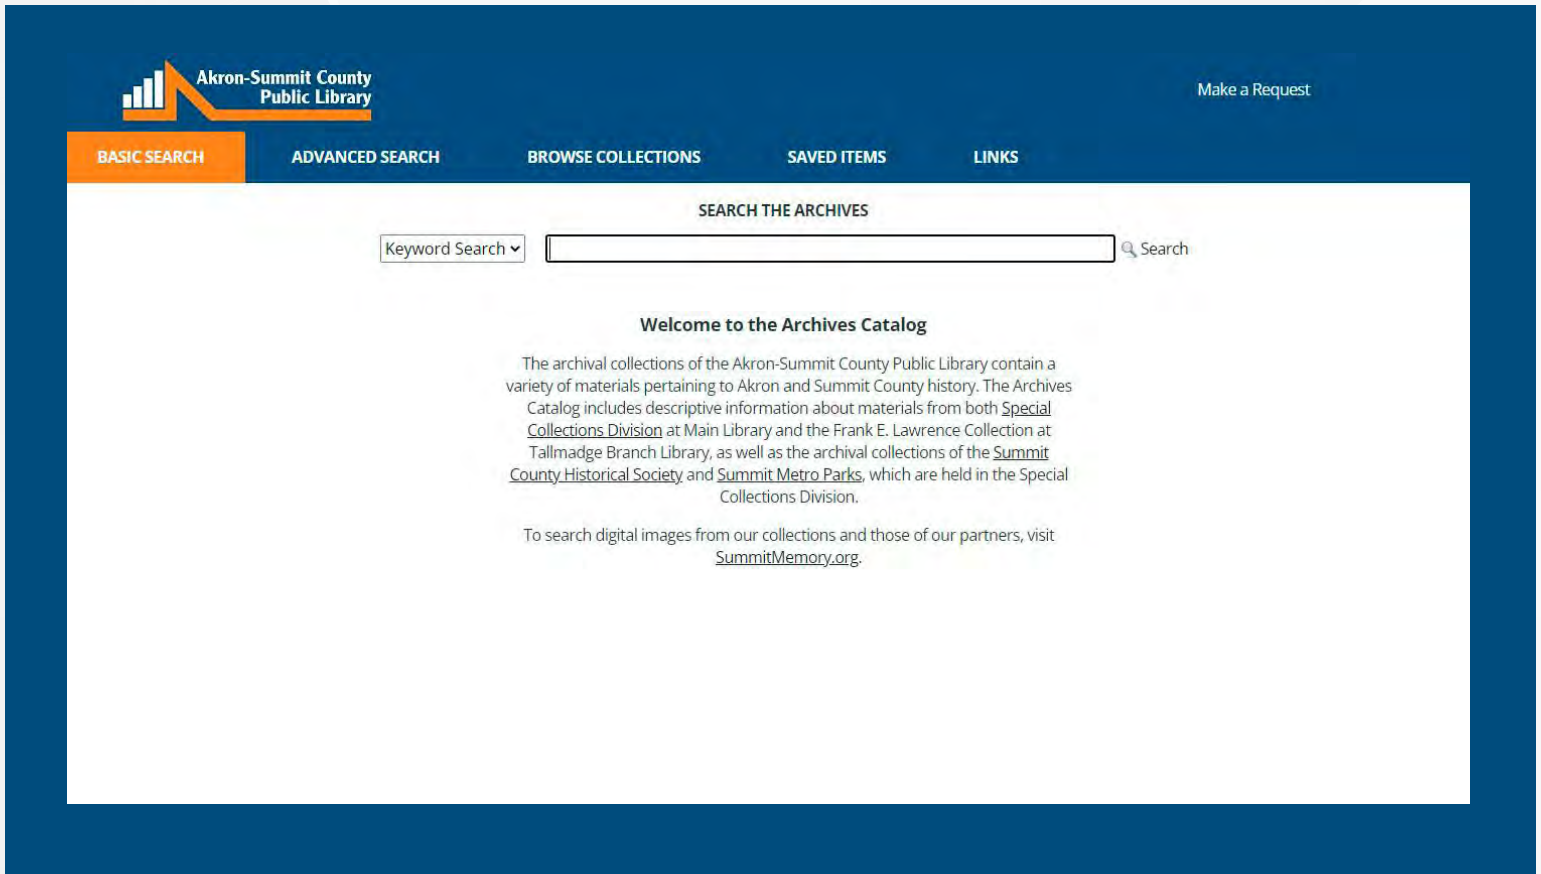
Akron-Summit County Public Library

Make a Request

BASIC SEARCH
ADVANCED SEARCH
BROWSE COLLECTIONS
SAVED ITEMS
LINKS

SEARCH THE ARCHIVES

Keyword Search

Search

Welcome to the Archives Catalog

The archival collections of the Akron-Summit County Public Library contain a variety of materials pertaining to Akron and Summit County history. The Archives Catalog includes descriptive information about materials from both Special Collections Division at Main Library and the Frank E. Lawrence Collection at Tallmadge Branch Library, as well as the archival collections of the Summit County Historical Society and Summit Metro Parks, which are held in the Special Collections Division.

To search digital images from our collections and those of our partners, visit SummitMemory.org.